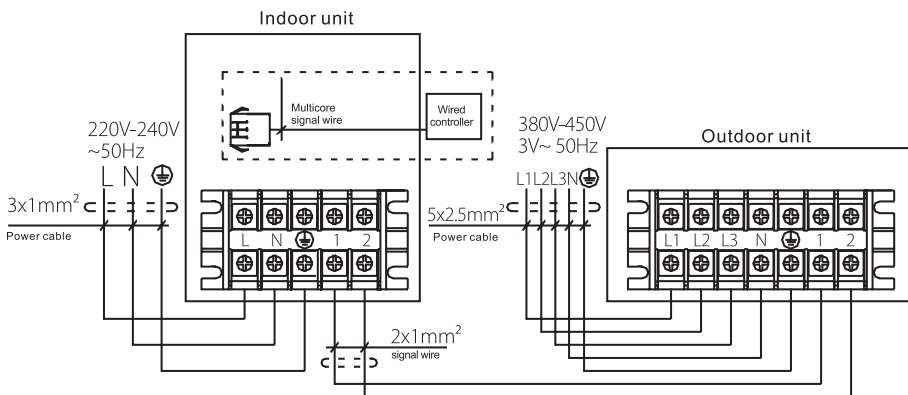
Indoor unit

Multicore signal wire

Wired controller

220V-240V
~50Hz
L N ⏚

$3x1mm^2$
Power cable

L N ⏚ 1 2

380V-450V
3V~ 50Hz

Outdoor unit

L1 L2 L3 N ⏚

$5x2.5mm^2$
Power cable

L1 L2 L3 N ⏚ 1 2

$2x1mm^2$
signal wire